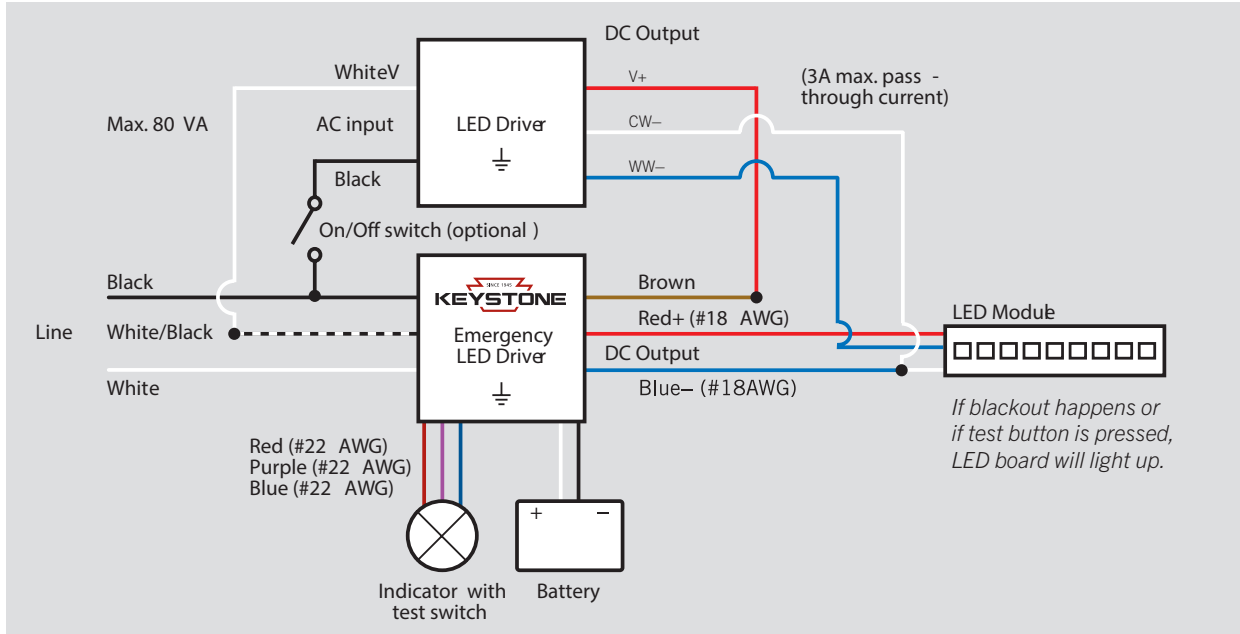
DC Output

WhiteV

V+

(3A max. pass - through current)

Max. 80 VA

AC input

LED Driver

CW–

Black

WW–

On/Off switch (optional )

Black

SINCE 1945
KEYSTONE

Brown

LED Module

Line

White/Black

Emergency LED Driver

Red+ (#18 AWG)

DC Output

White

Blue– (#18AWG)

If blackout happens or if test button is pressed, LED board will light up.

Red (#22 AWG)
Purple (#22 AWG)
Blue (#22 AWG)

+ –

Indicator with test switch

Battery